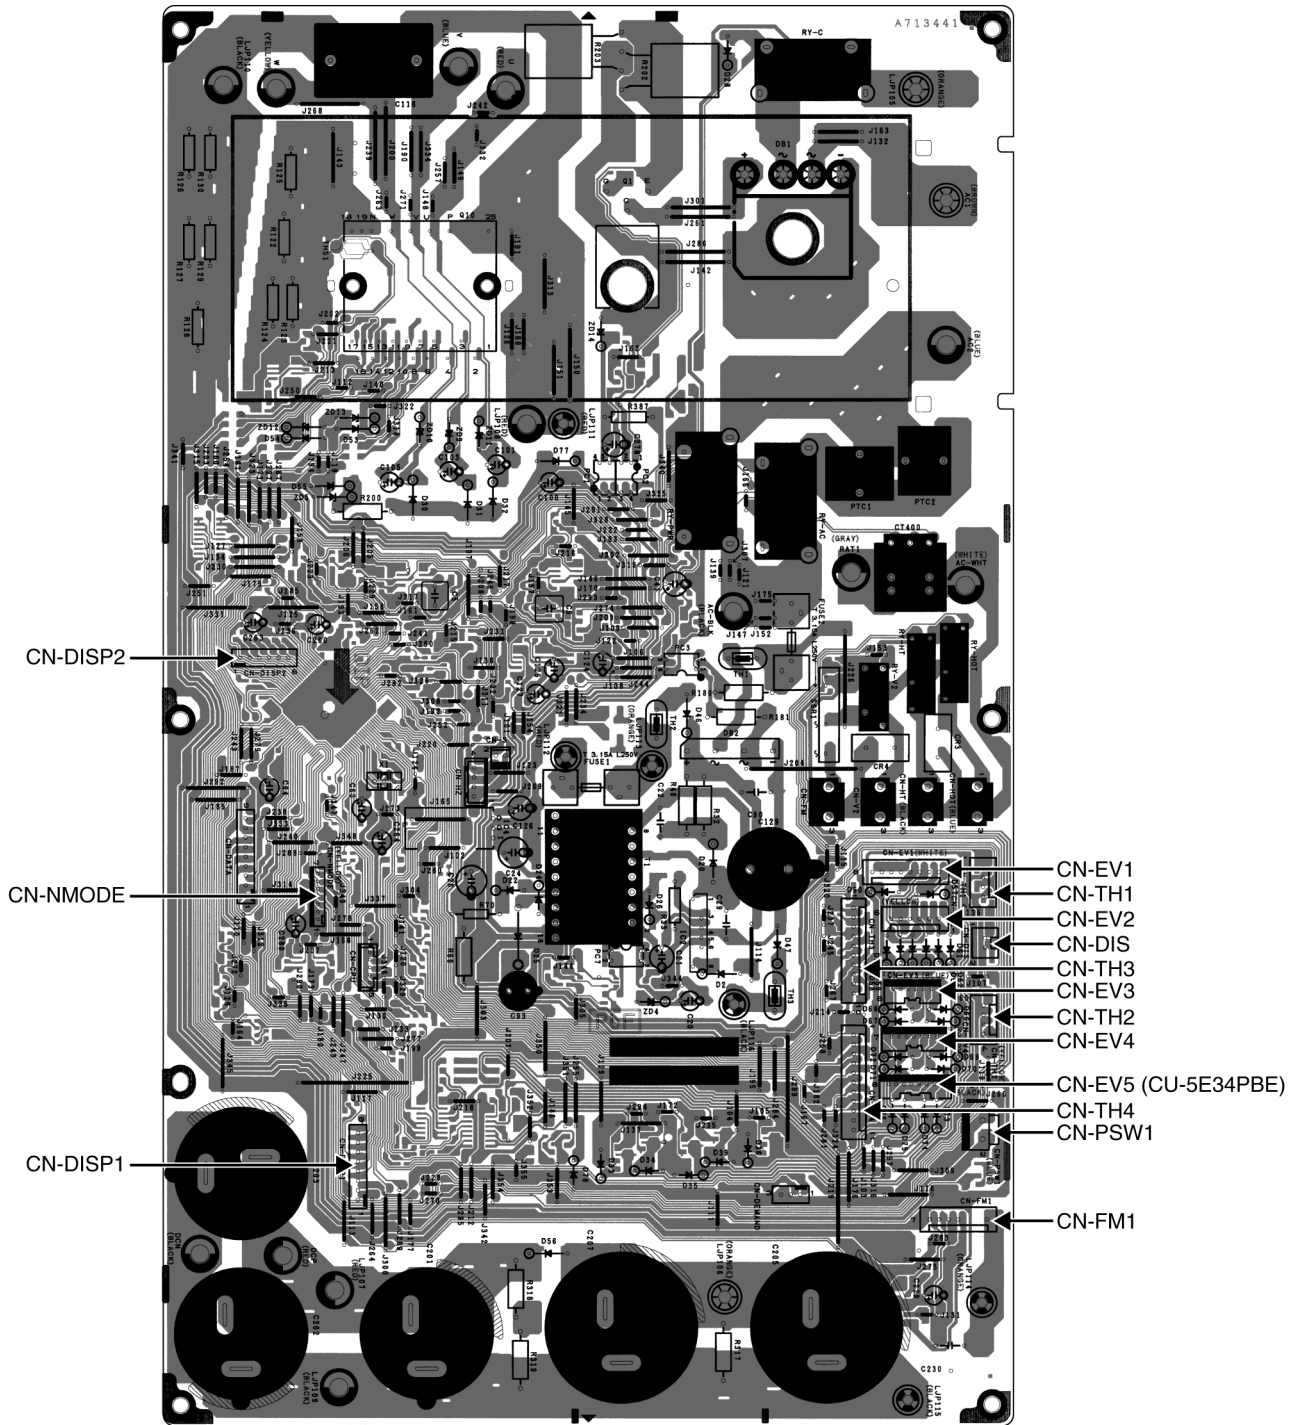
A713441

RY-C

CN-DISP2

CN-NMODE

CN-DISP1

CN-EV1
CN-TH1
CN-EV2
CN-DIS
CN-TH3
CN-EV3
CN-TH2
CN-EV4
CN-EV5 (CU-5E34PBE)
CN-TH4
CN-PSW1

CN-FM1

PTC1
PTC2
CT400
(GRAY)
RAT1
(WHITE)
AC-WHT
FUSE1
T 3.15A L250V
C129
C207
C205
C201
C202
C230
C118
DB1
Q10
PC7